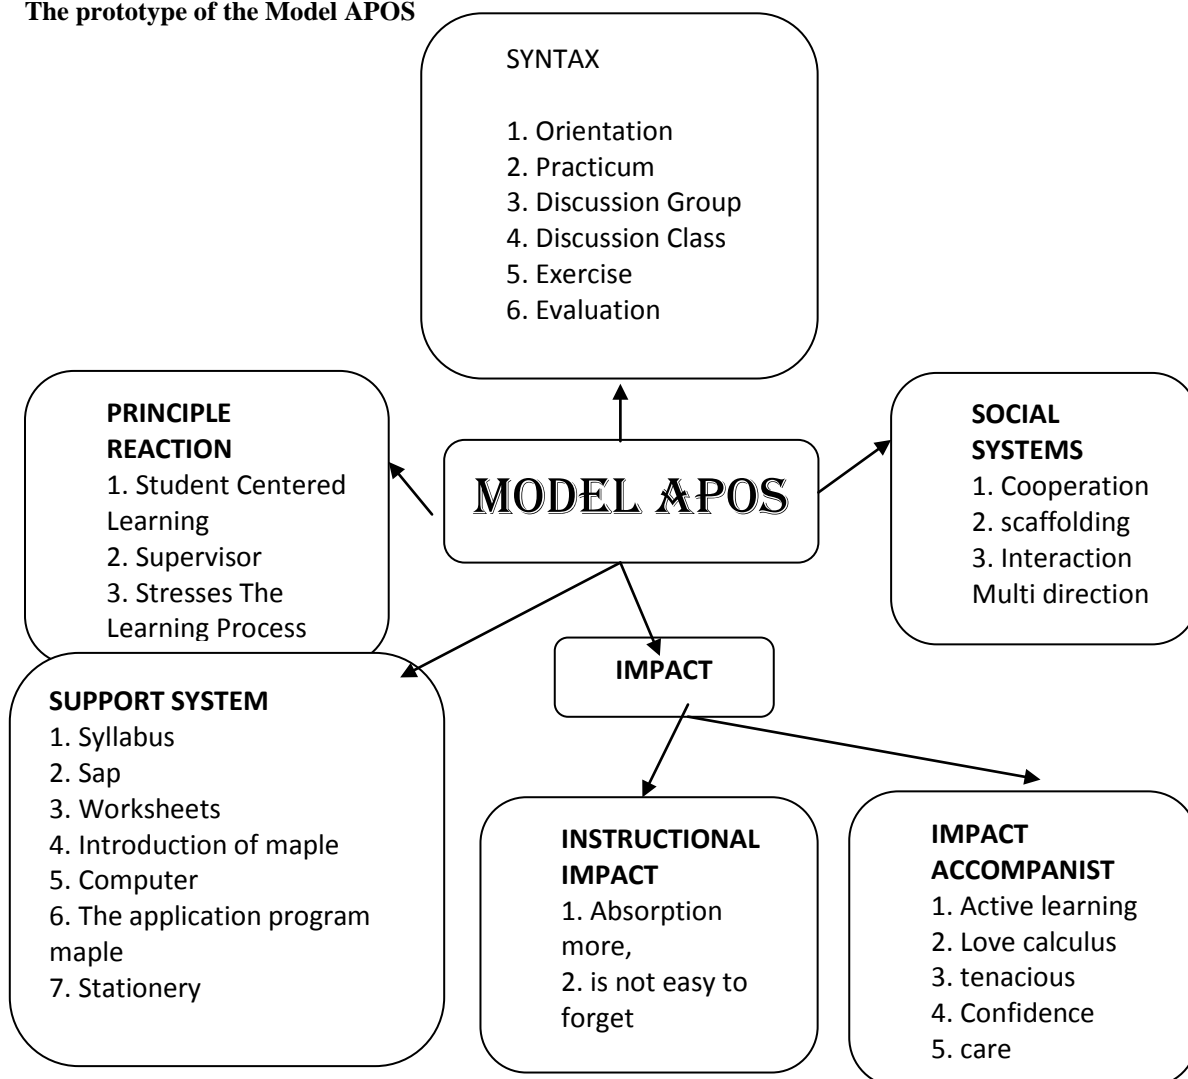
The prototype of the Model APOS

SYNTAX

1. Orientation
2. Practicum
3. Discussion Group
4. Discussion Class
5. Exercise
6. Evaluation

PRINCIPLE REACTION
1. Student Centered Learning
2. Supervisor
3. Stresses The Learning Process

MODEL APOS

SOCIAL SYSTEMS
1. Cooperation
2. scaffolding
3. Interaction Multi direction

IMPACT

SUPPORT SYSTEM
1. Syllabus
2. Sap
3. Worksheets
4. Introduction of maple
5. Computer
6. The application program maple
7. Stationery

INSTRUCTIONAL IMPACT
1. Absorption more,
2. is not easy to forget

IMPACT ACCOMPANIST
1. Active learning
2. Love calculus
3. tenacious
4. Confidence
5. care